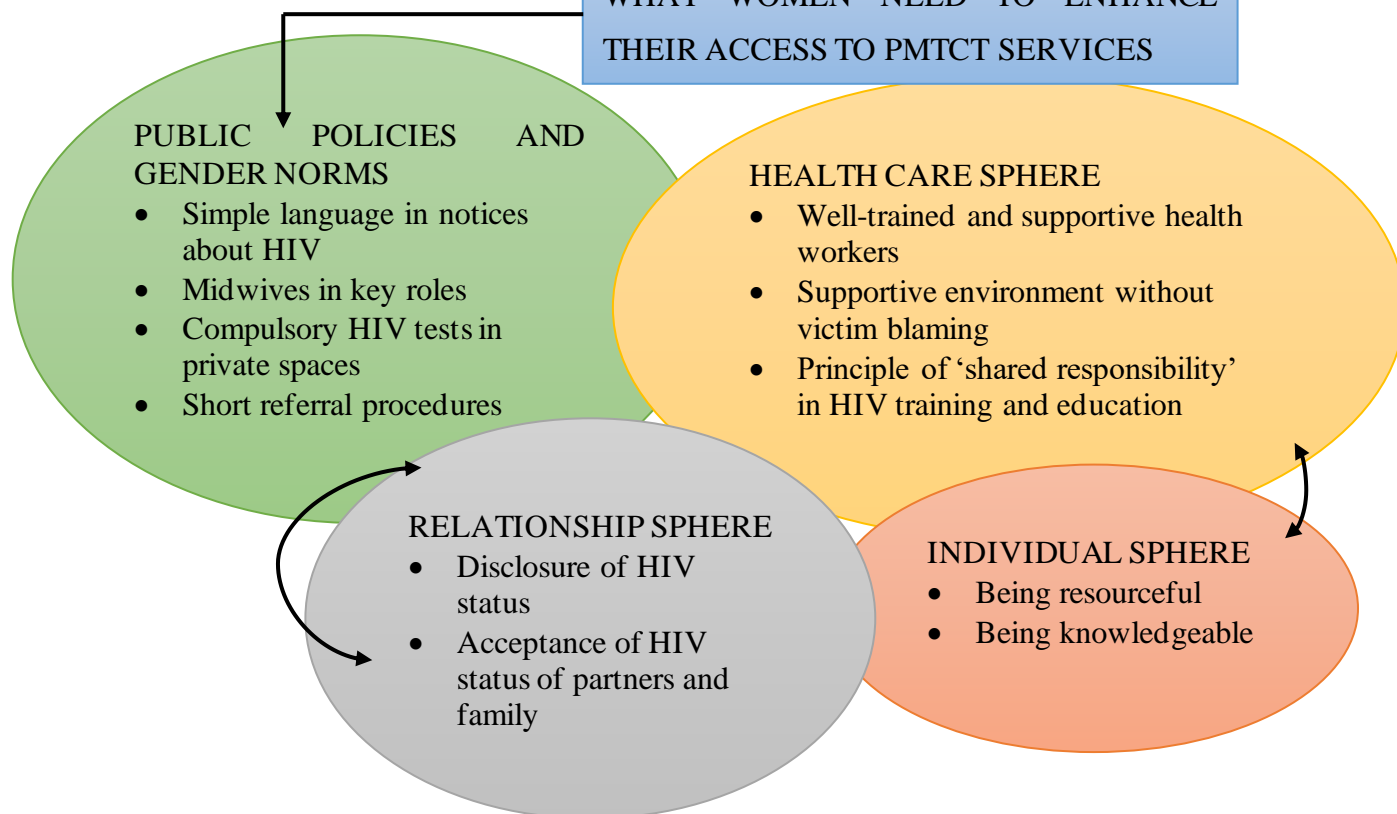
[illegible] THEIR ACCESS TO PMTCT SERVICES

PUBLIC POLICIES AND GENDER NORMS
- Simple language in notices about HIV
- Midwives in key roles
- Compulsory HIV tests in private spaces
- Short referral procedures

HEALTH CARE SPHERE
- Well-trained and supportive health workers
- Supportive environment without victim blaming
- Principle of 'shared responsibility' in HIV training and education

RELATIONSHIP SPHERE
- Disclosure of HIV status
- Acceptance of HIV status of partners and family

INDIVIDUAL SPHERE
- Being resourceful
- Being knowledgeable